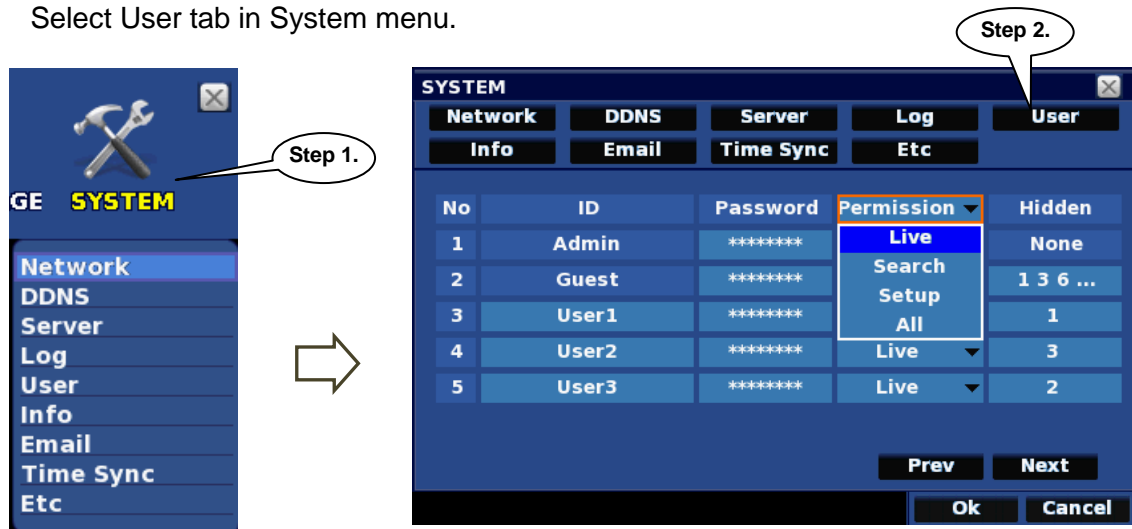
Select User tab in System menu.

Step 1.

GE SYSTEM

Network
DDNS
Server
Log
User
Info
Email
Time Sync
Etc

Step 2.

SYSTEM

Network DDNS Server Log User
Info Email Time Sync Etc

| No | ID | Password | Permission | Hidden |
|---|---|---|---|---|
| 1 | Admin | ******** | Live | None |
| 2 | Guest | ******** | Search | 1 3 6 ... |
| 3 | User1 | ******** | Setup | 1 |
| | | | All | |
| 4 | User2 | ******** | Live | 3 |
| 5 | User3 | ******** | Live | 2 |

Prev Next

Ok Cancel